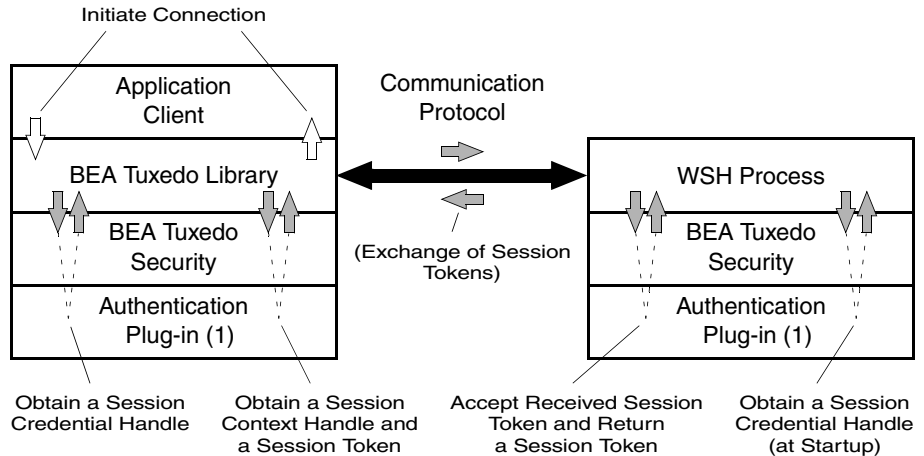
Initiate Connection

Application Client

BEA Tuxedo Library

BEA Tuxedo Security

Authentication Plug-in (1)

Communication Protocol

(Exchange of Session Tokens)

WSH Process

BEA Tuxedo Security

Authentication Plug-in (1)

Obtain a Session Credential Handle

Obtain a Session Context Handle and a Session Token

Accept Received Session Token and Return a Session Token

Obtain a Session Credential Handle (at Startup)